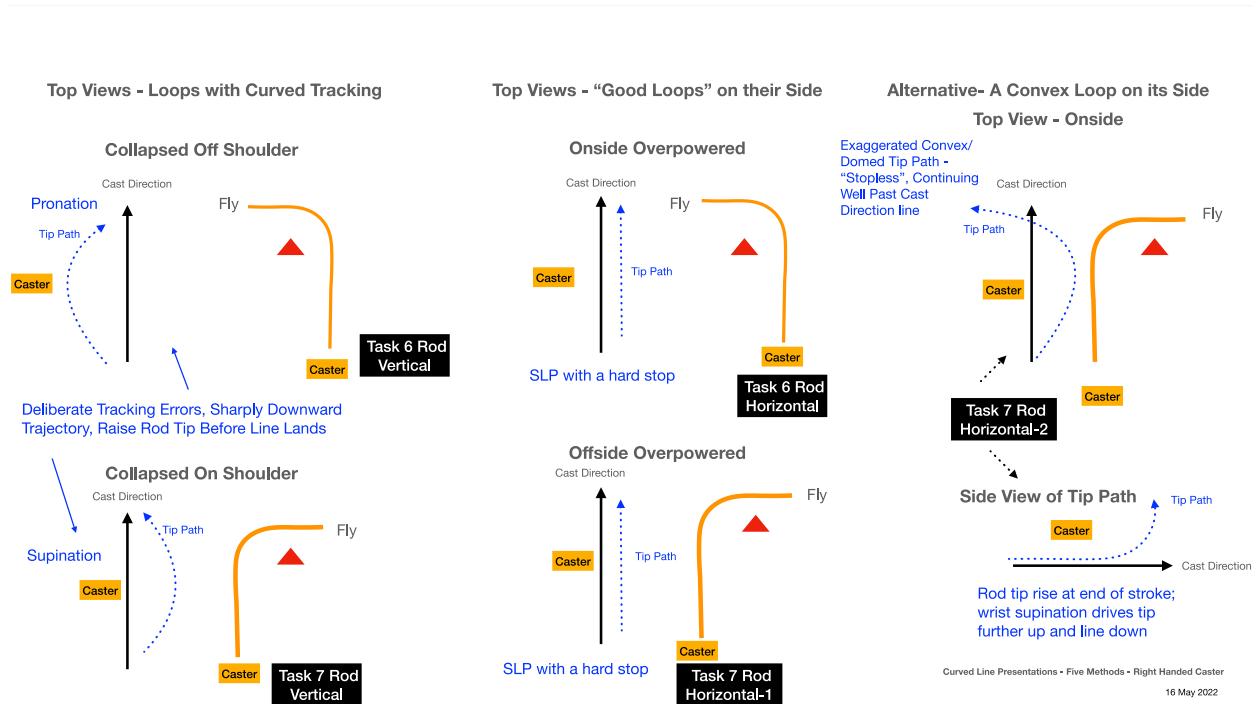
Top Views - Loops with Curved Tracking

Collapsed Off Shoulder

Cast Direction

Pronation

Tip Path

Fly

Caster

Caster

Task 6 Rod Vertical

Deliberate Tracking Errors, Sharply Downward Trajectory, Raise Rod Tip Before Line Lands

Collapsed On Shoulder

Cast Direction

Tip Path

Fly

Supination

Caster

Caster

Task 7 Rod Vertical

Top Views - "Good Loops" on their Side

Onside Overpowered

Cast Direction

Fly

Caster

Tip Path

Caster

SLP with a hard stop

Task 6 Rod Horizontal

Offside Overpowered

Cast Direction

Fly

Caster

Tip Path

Caster

SLP with a hard stop

Task 7 Rod Horizontal-1

Alternative- A Convex Loop on its Side

Top View - Onside

Exaggerated Convex/ Domed Tip Path - "Stopless", Continuing Well Past Cast Direction line

Cast Direction

Tip Path

Fly

Caster

Caster

Task 7 Rod Horizontal-2

Side View of Tip Path

Tip Path

Caster

Cast Direction

Rod tip rise at end of stroke; wrist supination drives tip further up and line down

Curved Line Presentations - Five Methods - Right Handed Caster

16 May 2022